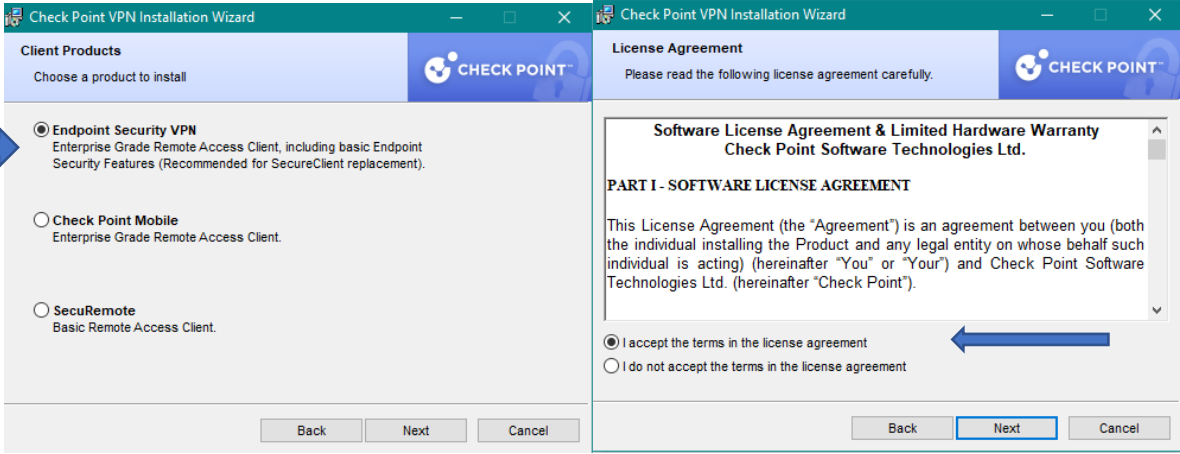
Check Point VPN Installation Wizard

Client Products
Choose a product to install

CHECK POINT

Endpoint Security VPN
Enterprise Grade Remote Access Client, including basic Endpoint Security Features (Recommended for SecureClient replacement).

Check Point Mobile
Enterprise Grade Remote Access Client.

SecuRemote
Basic Remote Access Client.

Back | Next | Cancel

Check Point VPN Installation Wizard

License Agreement
Please read the following license agreement carefully.

CHECK POINT

Software License Agreement & Limited Hardware Warranty
Check Point Software Technologies Ltd.

PART I - SOFTWARE LICENSE AGREEMENT

This License Agreement (the “Agreement”) is an agreement between you (both the individual installing the Product and any legal entity on whose behalf such individual is acting) (hereinafter “You” or “Your”) and Check Point Software Technologies Ltd. (hereinafter “Check Point”).

I accept the terms in the license agreement
I do not accept the terms in the license agreement

Back | Next | Cancel